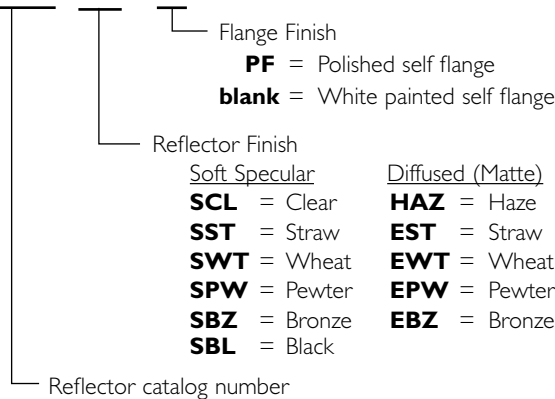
Flange Finish

**PF** = Polished self flange

**blank** = White painted self flange

Reflector Finish

| Soft Specular | Diffused (Matte) |
|---|---|
| **SCL** = Clear | **HAZ** = Haze |
| **SST** = Straw | **EST** = Straw |
| **SWT** = Wheat | **EWT** = Wheat |
| **SPW** = Pewter | **EPW** = Pewter |
| **SBZ** = Bronze | **EBZ** = Bronze |
| **SBL** = Black | |

Reflector catalog number